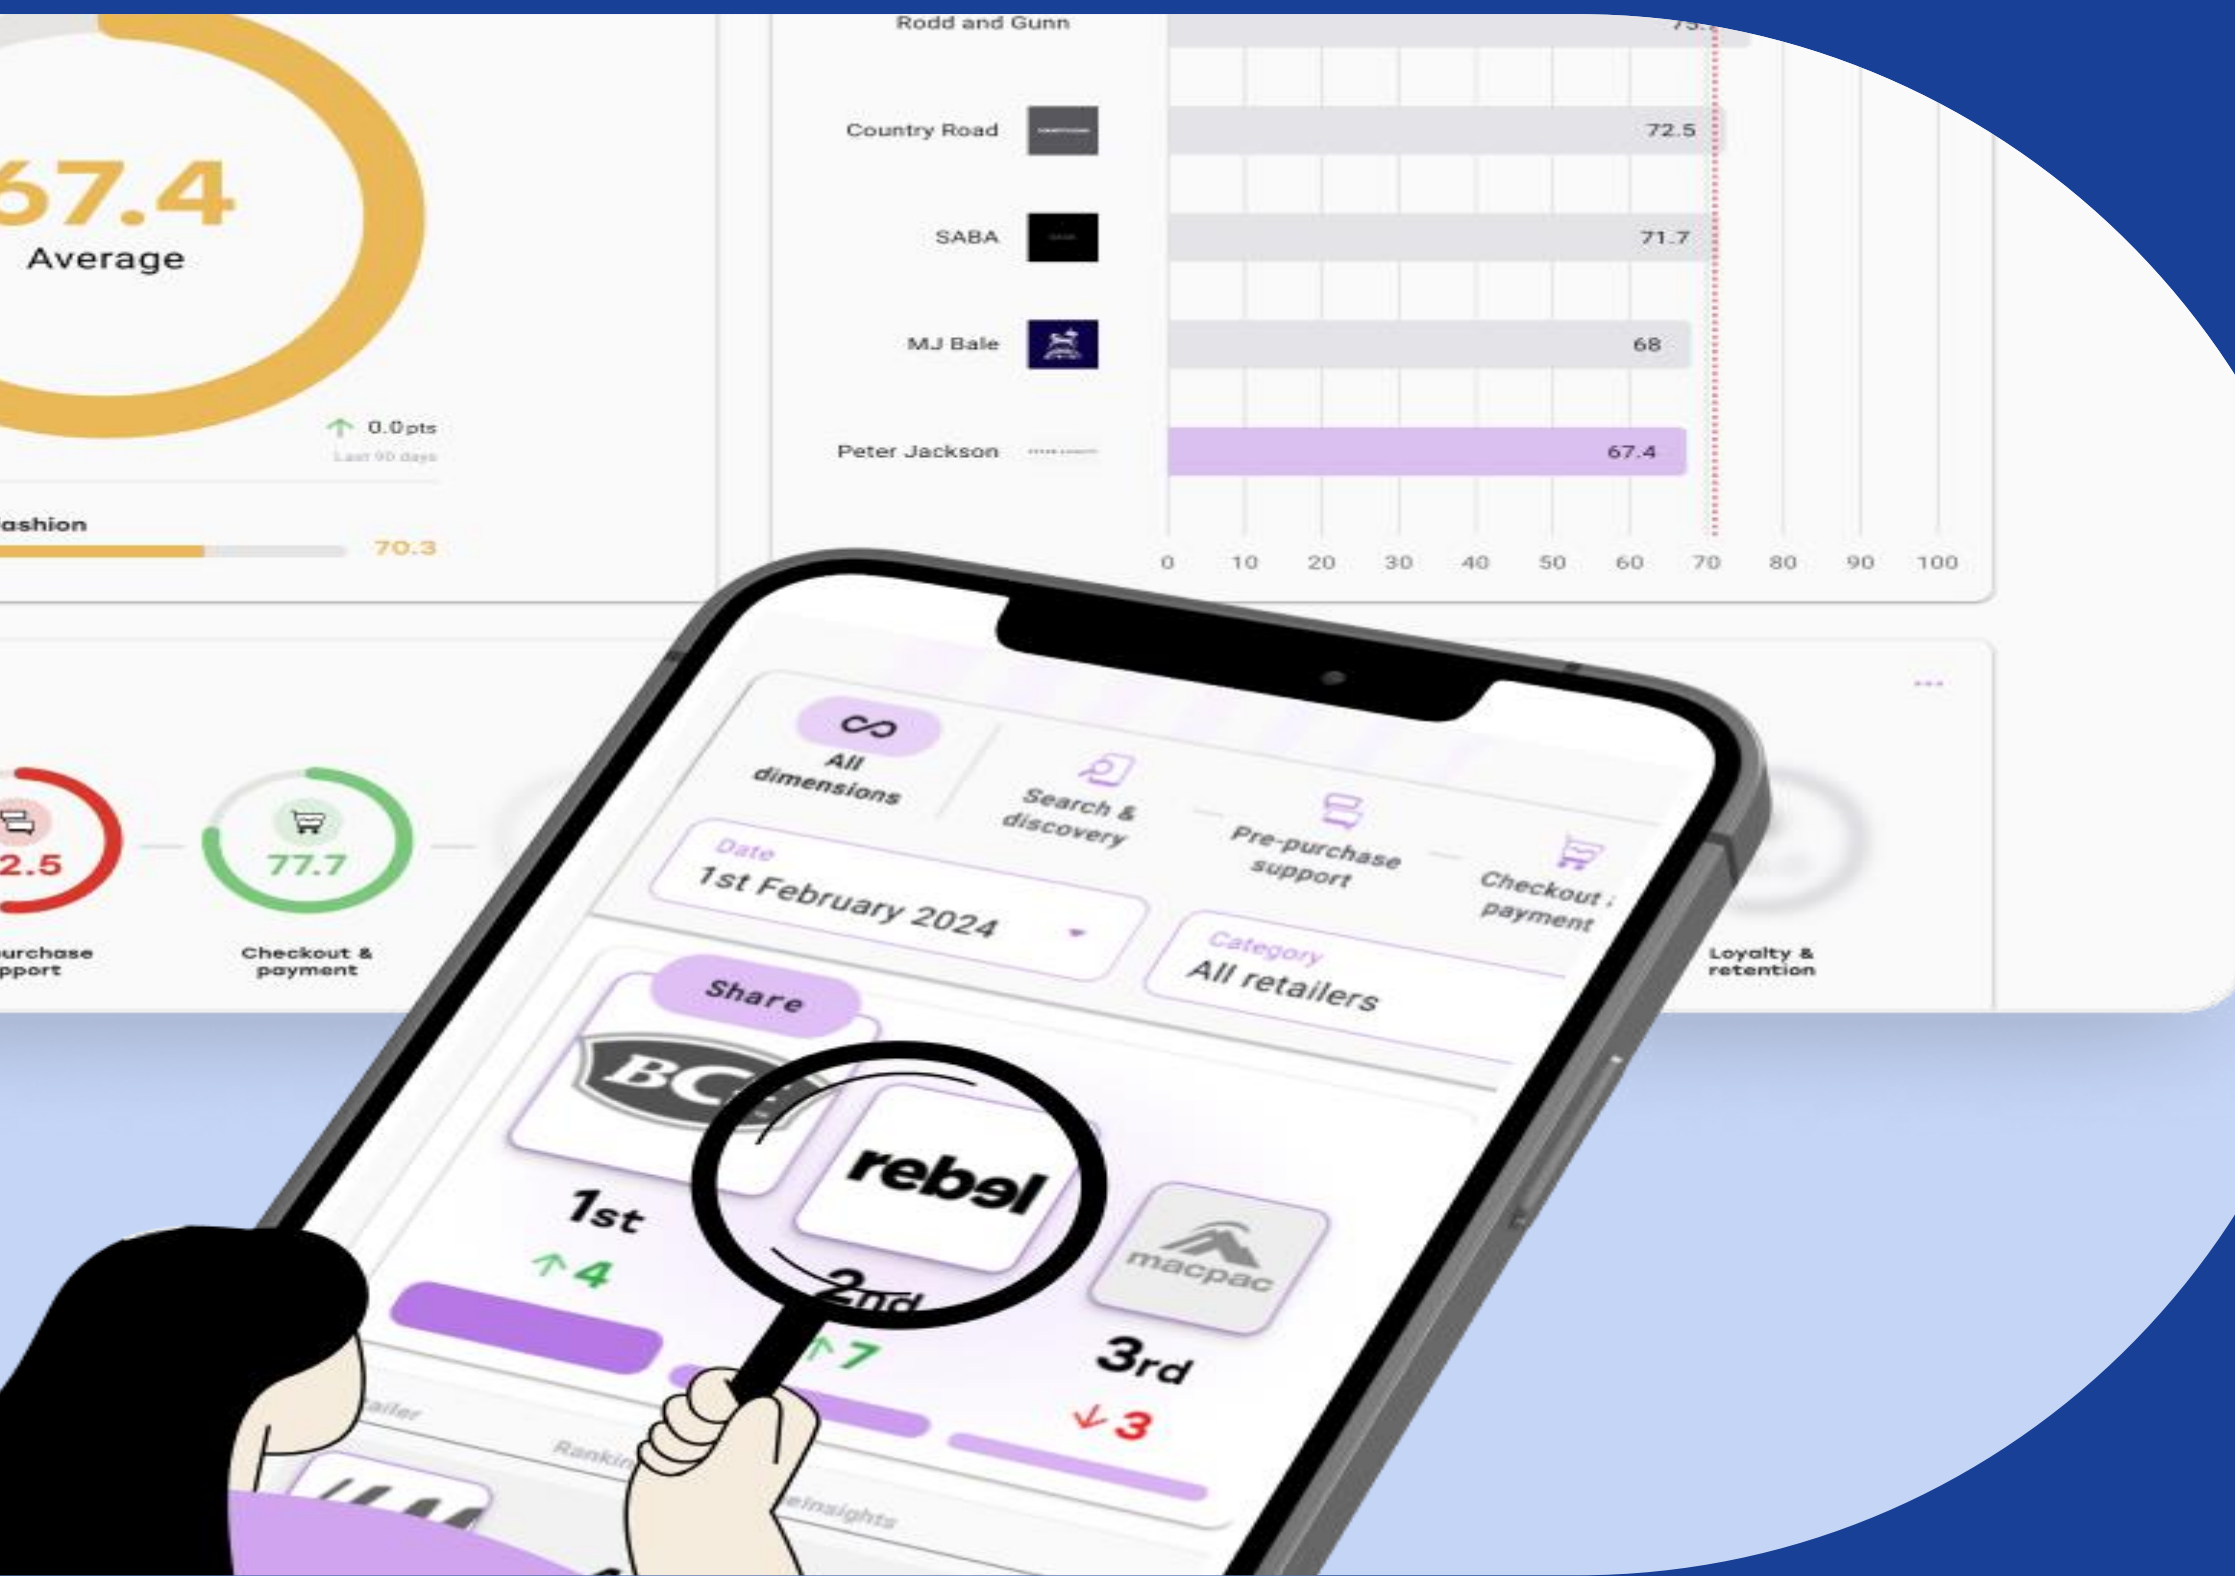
67.4
Average

0.0pts
Last 90 days

ashion
70.3

Rodd and Gunn
Country Road 72.5
SABA 71.7
MJ Bale 68
Peter Jackson 67.4

0 10 20 30 40 50 60 70 80 90 100

2.5
urchase
pport

77.7
Checkout & payment

Loyalty & retention

All dimensions
Search & discovery
Pre-purchase support
Checkout & payment

Date
1st February 2024

Category
All retailers

Share
BC
1st
4
rebel
2nd
7
macpac
3rd
3

ailer
Rankin
insights